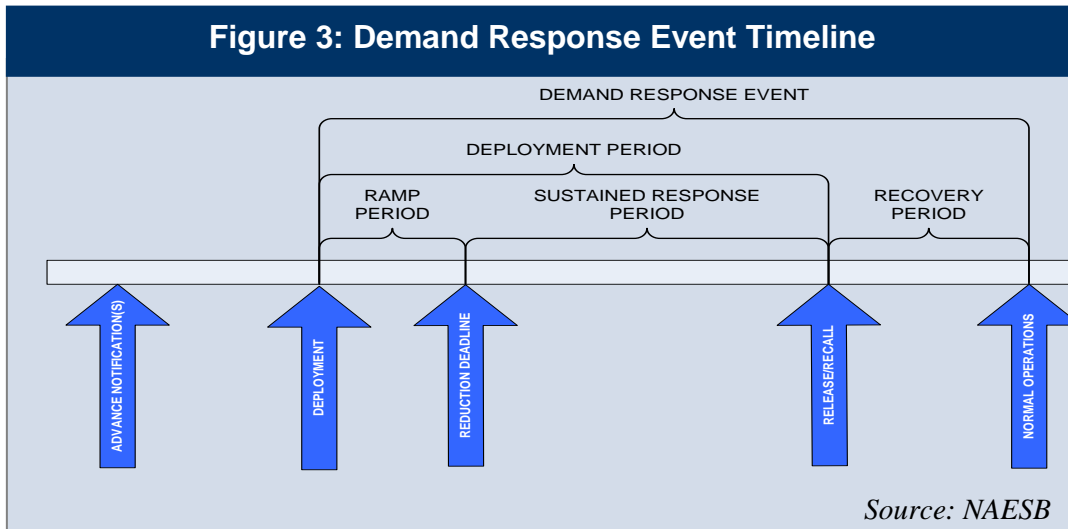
Figure 3: Demand Response Event Timeline

DEMAND RESPONSE EVENT

DEPLOYMENT PERIOD

RAMP PERIOD

SUSTAINED RESPONSE PERIOD

RECOVERY PERIOD

ADVANCE NOTIFICATION(S)

DEPLOYMENT

REDUCTION DEADLINE

RELEASE/RECALL

NORMAL OPERATIONS

Source: NAESB